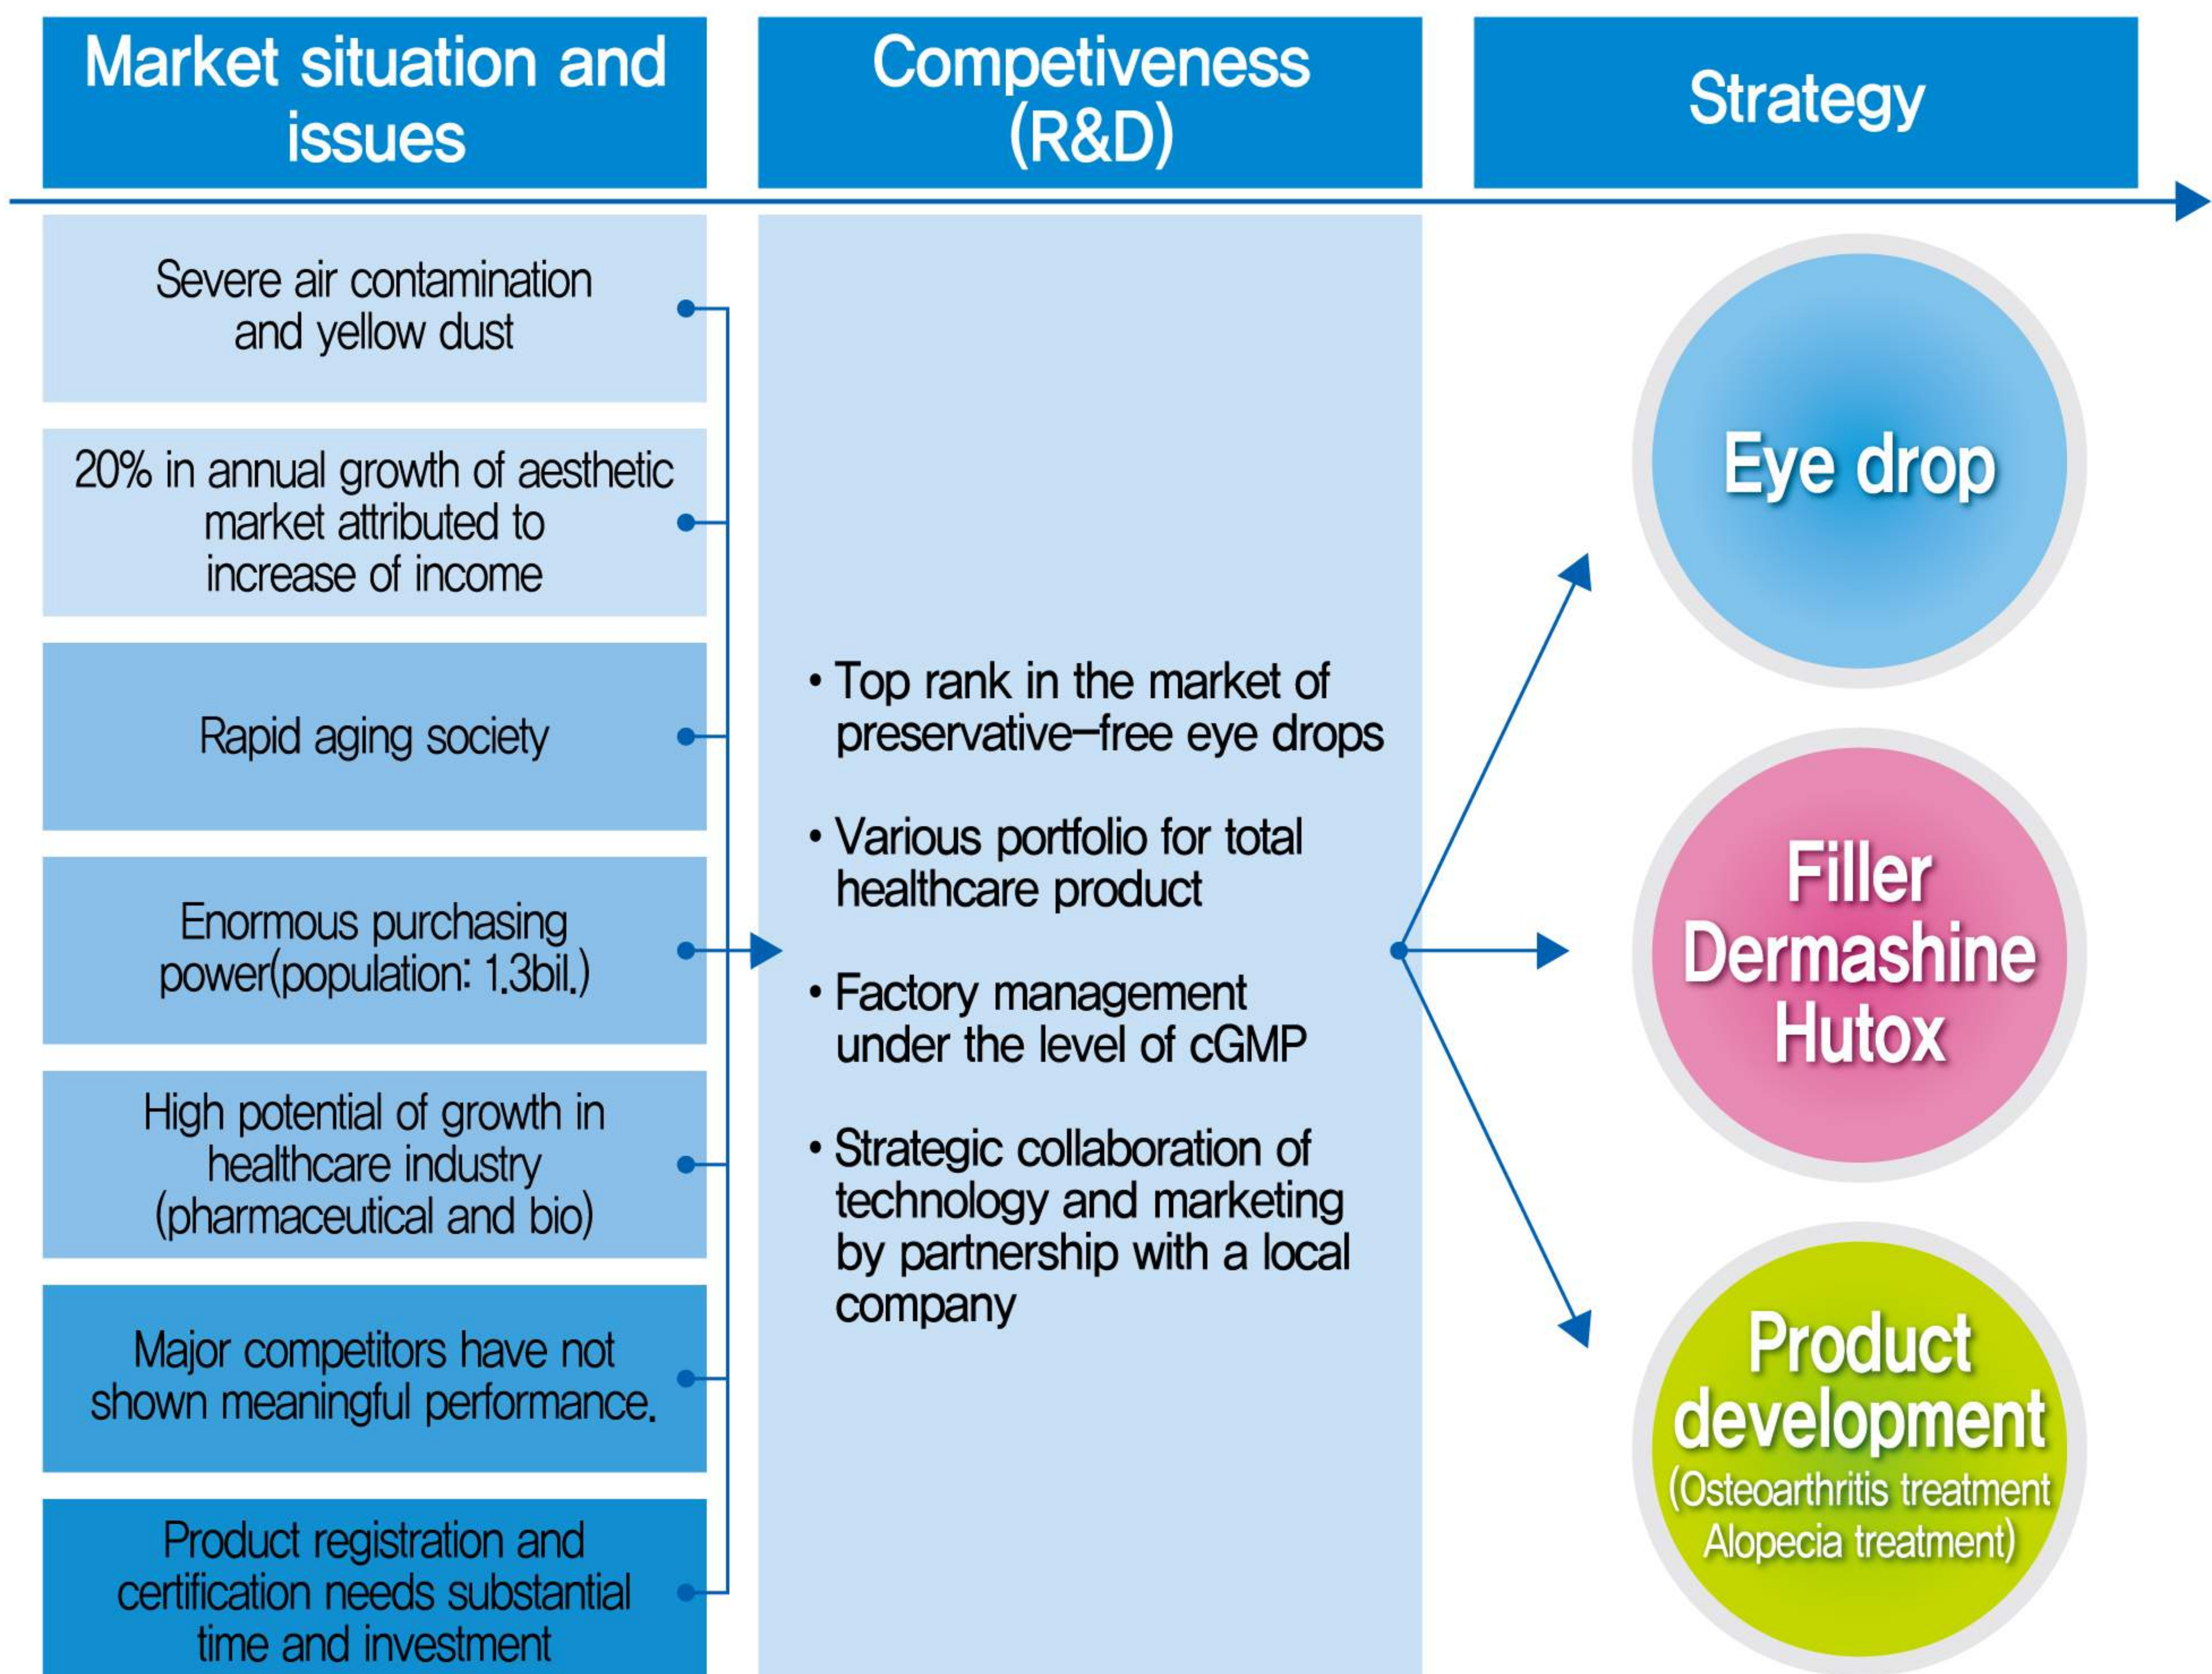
Market situation and issues

Competiveness (R&D)

Strategy

Severe air contamination and yellow dust

20% in annual growth of aesthetic market attributed to increase of income

Rapid aging society

Enormous purchasing power(population: 1.3bil.)

High potential of growth in healthcare industry (pharmaceutical and bio)

Major competitors have not shown meaningful performance.

Product registration and certification needs substantial time and investment

• Top rank in the market of preservative-free eye drops

• Various portfolio for total healthcare product

• Factory management under the level of cGMP

• Strategic collaboration of technology and marketing by partnership with a local company

Eye drop

Filler Dermashine Hutox

Product development (Osteoarthritis treatment Alopecia treatment)